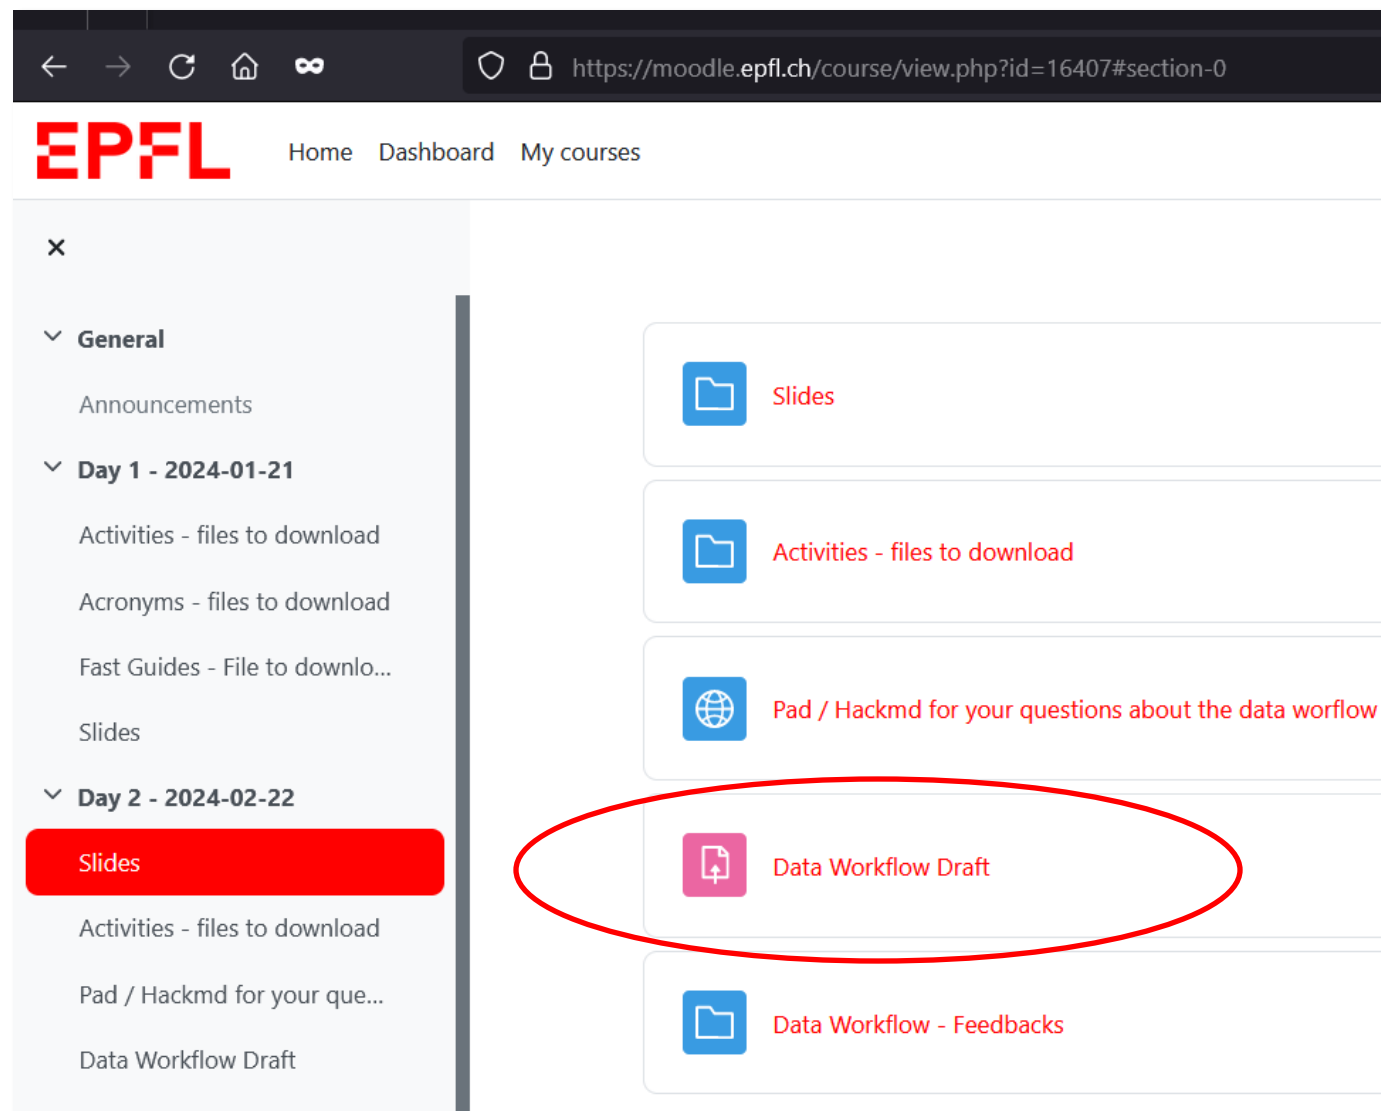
https://moodle.epfl.ch/course/view.php?id=16407#section-0

EPFL Home Dashboard My courses

×

General

Announcements

Day 1 - 2024-01-21

Activities - files to download

Acronyms - files to download

Fast Guides - File to downlo...

Slides

Day 2 - 2024-02-22

Slides

Activities - files to download

Pad / Hackmd for your que...

Data Workflow Draft

Slides

Activities - files to download

Pad / Hackmd for your questions about the data worflow

Data Workflow Draft

Data Workflow - Feedbacks